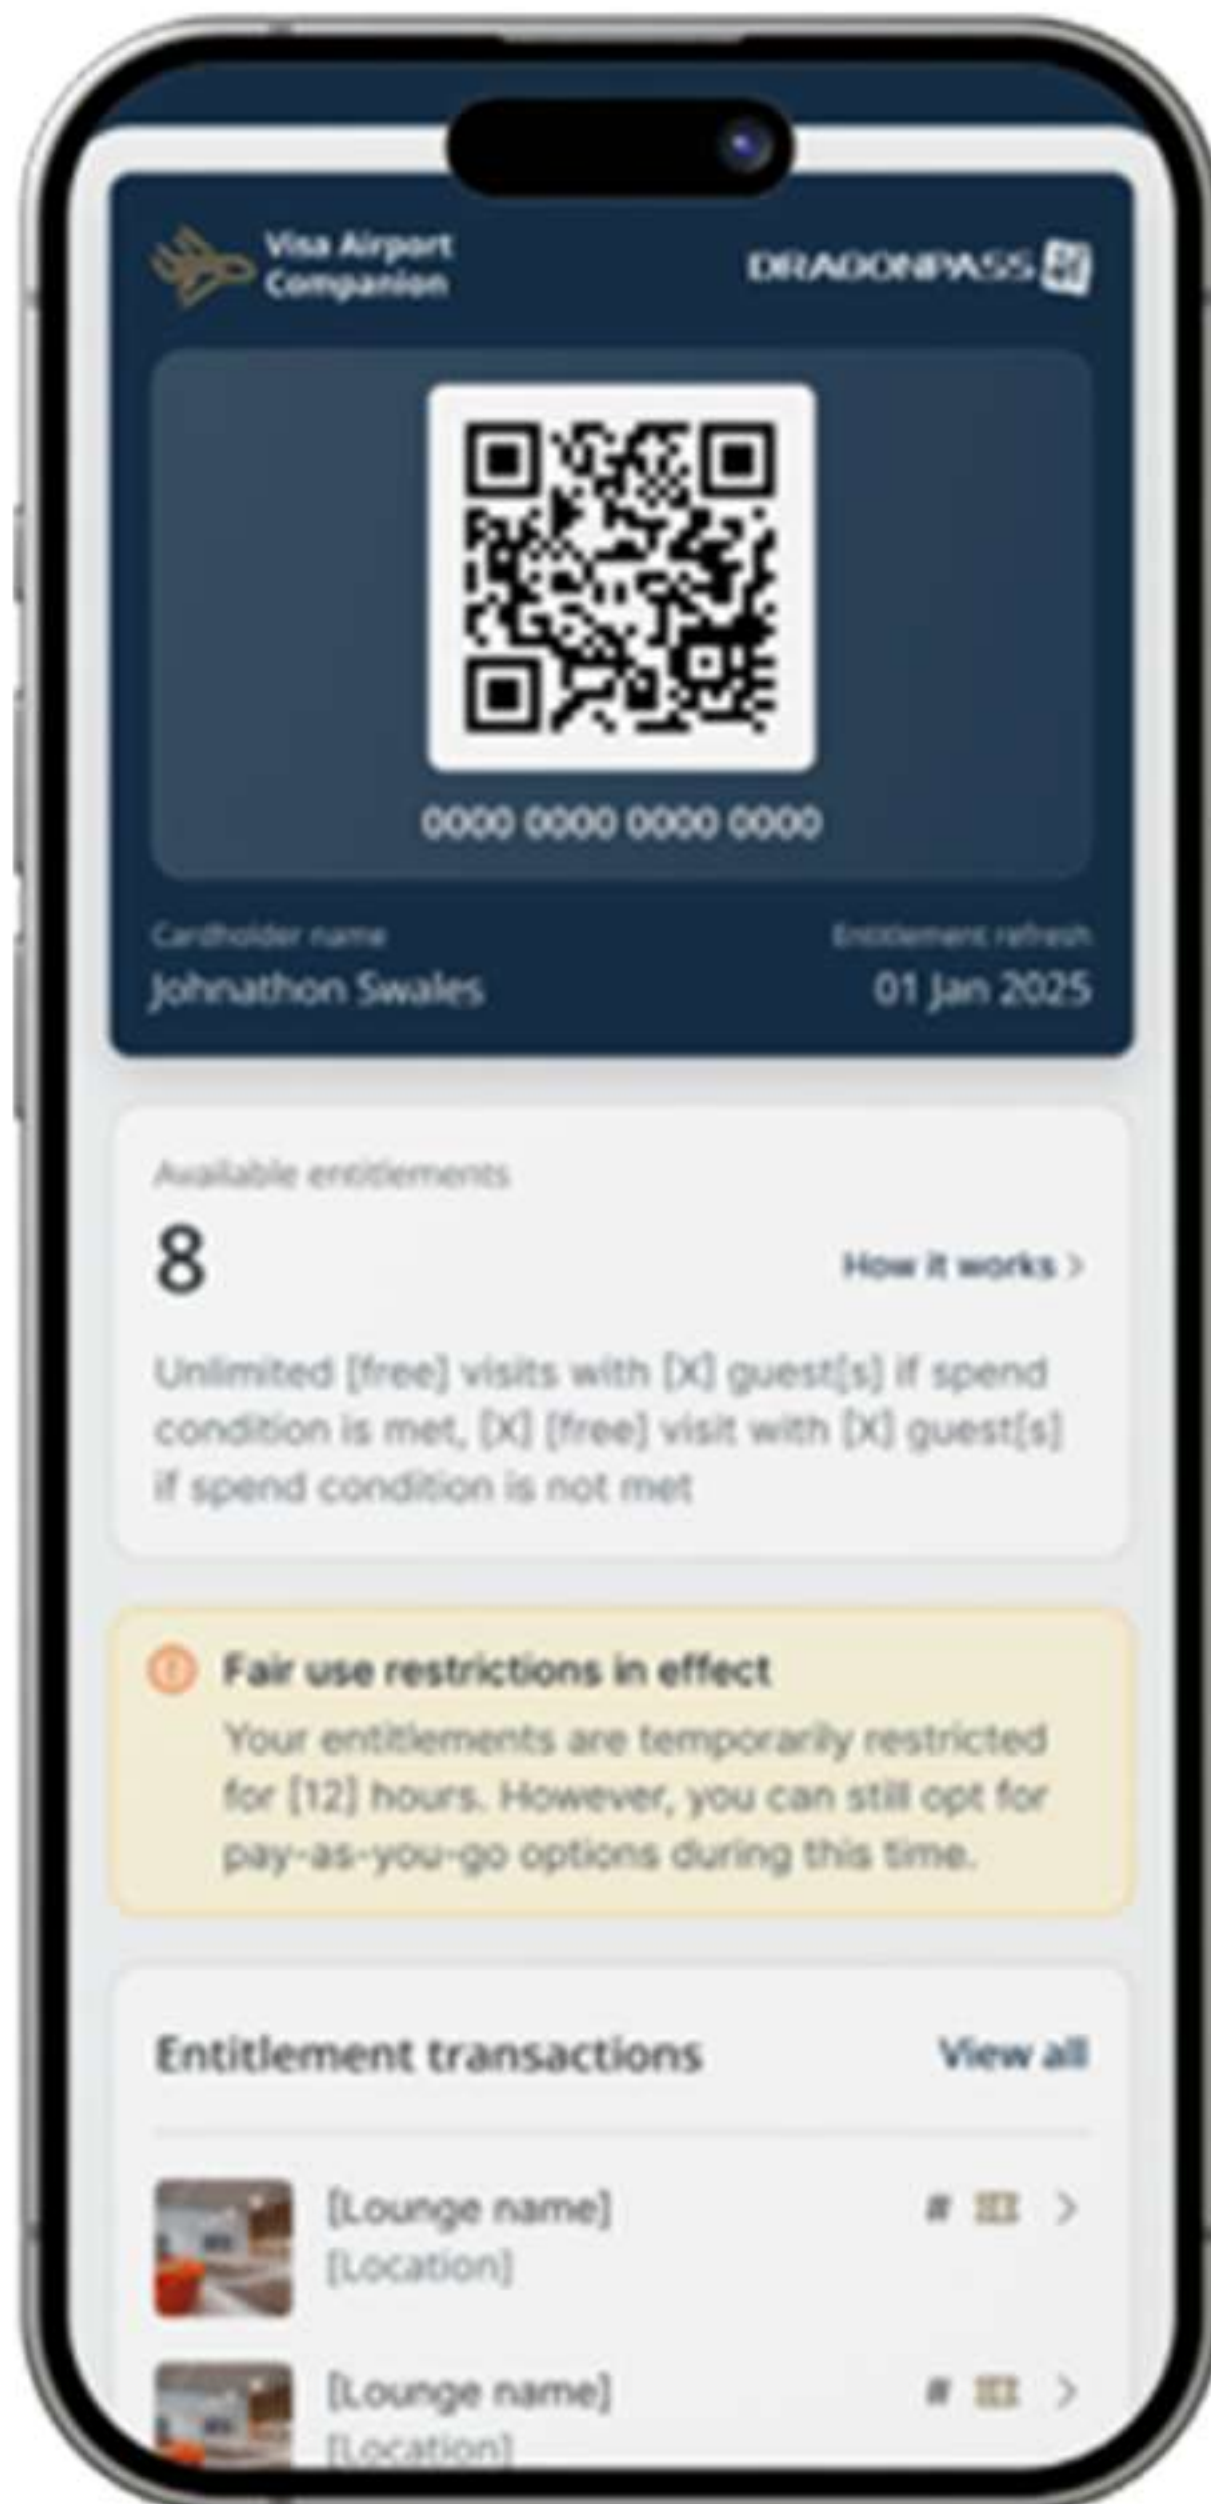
Visa Airport Companion

DRAGONPASS

0000 0000 0000 0000

Cardholder name
Johnathon Swales

Entitlement refresh
01 Jan 2025

Available entitlements
8
How it works >

Unlimited [free] visits with [X] guest[s] if spend condition is met, [X] [free] visit with [X] guest[s] if spend condition is not met

Fair use restrictions in effect
Your entitlements are temporarily restricted for [12] hours. However, you can still opt for pay-as-you-go options during this time.

Entitlement transactions
View all

[Lounge name]
[Location]
#

[Lounge name]
[Location]
#